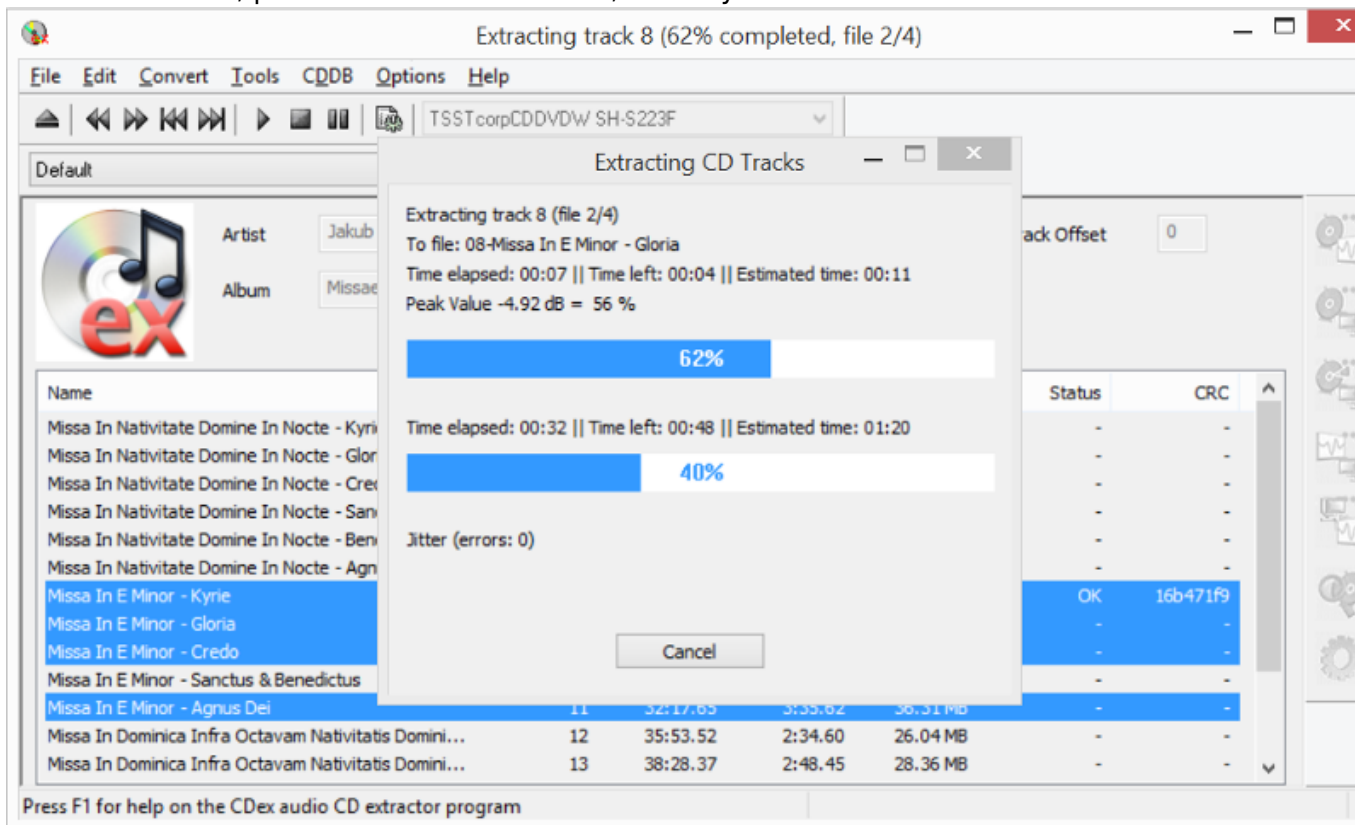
Extracting track 8 (62% completed, file 2/4)

File Edit Convert Tools CDDB Options Help

TSSTcorpCDDVDW SH-S223F

Default

Artist Jakub

Album Missae

ack Offset 0

Extracting CD Tracks

Extracting track 8 (file 2/4)
To file: 08-Missa In E Minor - Gloria
Time elapsed: 00:07 || Time left: 00:04 || Estimated time: 00:11
Peak Value -4.92 dB = 56 %

62%

Time elapsed: 00:32 || Time left: 00:48 || Estimated time: 01:20

40%

Jitter (errors: 0)

Cancel

| Name | | | | | Status | CRC |
|---|---|---|---|---|---|---|
| Missa In Nativitate Domine In Nocte - Kyri | | | | | - | - |
| Missa In Nativitate Domine In Nocte - Glor | | | | | - | - |
| Missa In Nativitate Domine In Nocte - Cred | | | | | - | - |
| Missa In Nativitate Domine In Nocte - Sanc | | | | | - | - |
| Missa In Nativitate Domine In Nocte - Bene | | | | | - | - |
| Missa In Nativitate Domine In Nocte - Agn | | | | | - | - |
| Missa In E Minor - Kyrie | | | | | OK | 16b471f9 |
| Missa In E Minor - Gloria | | | | | - | - |
| Missa In E Minor - Credo | | | | | - | - |
| Missa In E Minor - Sanctus & Benedictus | | | | | - | - |
| Missa In E Minor - Agnus Dei | 11 | 32:17.65 | 3:35.62 | 38.31 MB | - | - |
| Missa In Dominica Infra Octavam Nativitatis Domini... | 12 | 35:53.52 | 2:34.60 | 26.04 MB | - | - |
| Missa In Dominica Infra Octavam Nativitatis Domini... | 13 | 38:28.37 | 2:48.45 | 28.36 MB | - | - |

Press F1 for help on the CDex audio CD extractor program